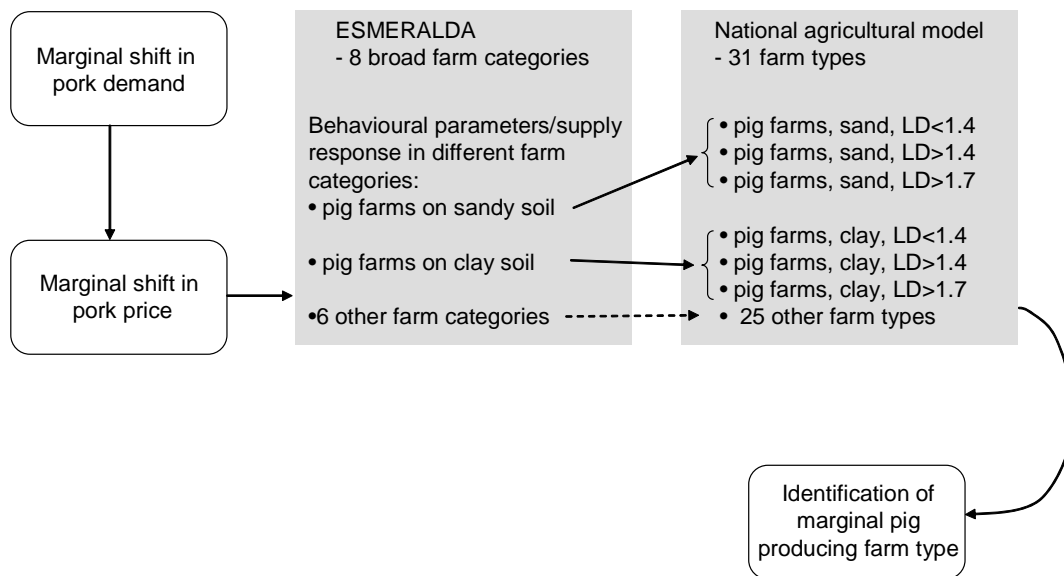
Marginal shift in pork demand

Marginal shift in pork price

ESMERALDA
- 8 broad farm categories

Behavioural parameters/supply response in different farm categories:
• pig farms on sandy soil
• pig farms on clay soil
•6 other farm categories

National agricultural model
- 31 farm types

• pig farms, sand, LD<1.4
• pig farms, sand, LD>1.4
• pig farms, sand, LD>1.7
• pig farms, clay, LD<1.4
• pig farms, clay, LD>1.4
• pig farms, clay, LD>1.7
• 25 other farm types

Identification of marginal pig producing farm type